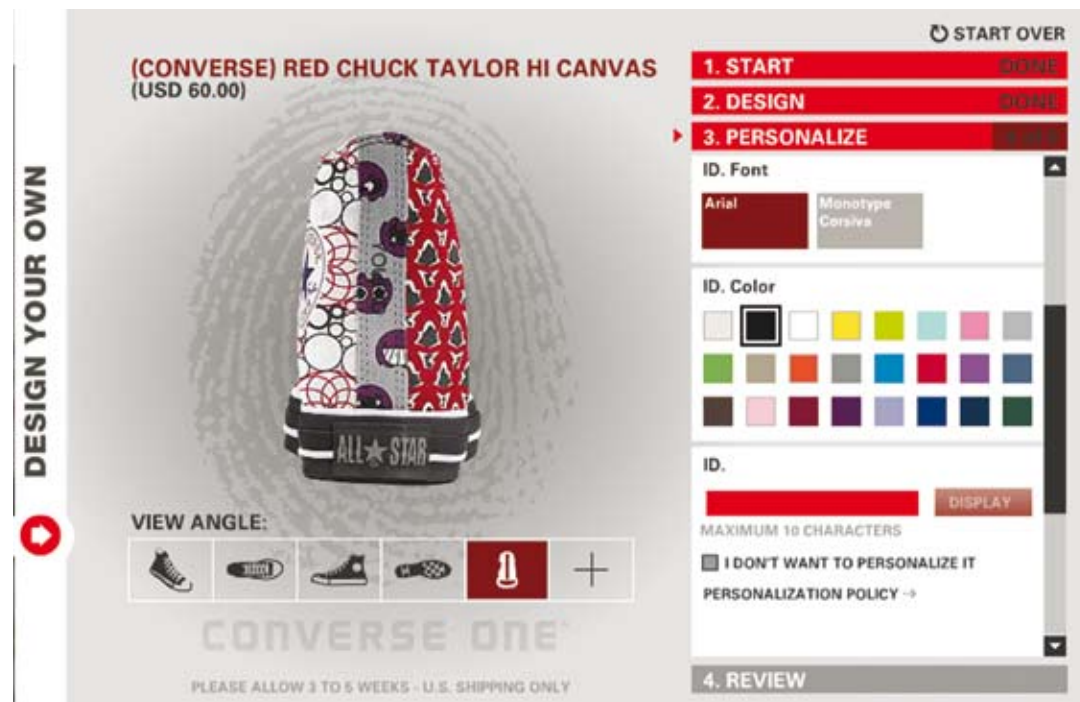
DESIGN YOUR OWN

START OVER

(CONVERSE) RED CHUCK TAYLOR HI CANVAS
(USD 60.00)

ALL★STAR

1. START DONE
2. DESIGN DONE
3. PERSONALIZE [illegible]

ID. Font
Arial
Monotype Corsiva

ID. Color

ID.
DISPLAY
MAXIMUM 10 CHARACTERS
I DON'T WANT TO PERSONALIZE IT
PERSONALIZATION POLICY →

VIEW ANGLE:

CONVERSE ONE

PLEASE ALLOW 3 TO 5 WEEKS - U.S. SHIPPING ONLY

4. REVIEW